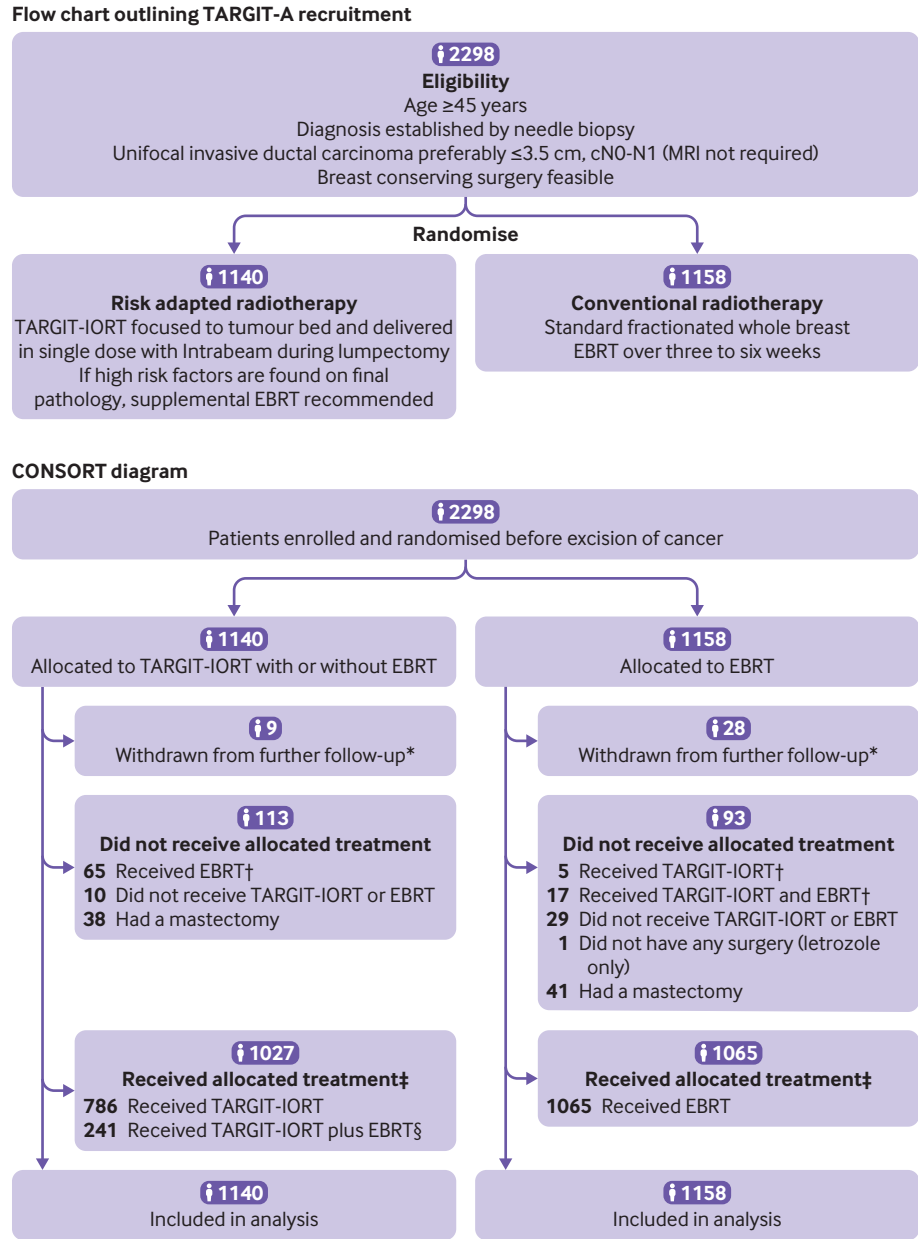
**Flow chart outlining TARGIT-A recruitment**

2298
**Eligibility**
Age ≥45 years
Diagnosis established by needle biopsy
Unifocal invasive ductal carcinoma preferably ≤3.5 cm, cN0-N1 (MRI not required)
Breast conserving surgery feasible

**Randomise**

1140
**Risk adapted radiotherapy**
TARGIT-IORT focused to tumour bed and delivered in single dose with Intrabeam during lumpectomy
If high risk factors are found on final pathology, supplemental EBRT recommended

1158
**Conventional radiotherapy**
Standard fractionated whole breast EBRT over three to six weeks

**CONSORT diagram**

2298
Patients enrolled and randomised before excision of cancer

1140
Allocated to TARGIT-IORT with or without EBRT

9
Withdrawn from further follow-up*

113
**Did not receive allocated treatment**
**65** Received EBRT†
**10** Did not receive TARGIT-IORT or EBRT
**38** Had a mastectomy

1027
**Received allocated treatment‡**
**786** Received TARGIT-IORT
**241** Received TARGIT-IORT plus EBRT§

1140
Included in analysis

1158
Allocated to EBRT

28
Withdrawn from further follow-up*

93
**Did not receive allocated treatment**
**5** Received TARGIT-IORT†
**17** Received TARGIT-IORT and EBRT†
**29** Did not receive TARGIT-IORT or EBRT
**1** Did not have any surgery (letrozole only)
**41** Had a mastectomy

1065
**Received allocated treatment‡**
**1065** Received EBRT

1158
Included in analysis